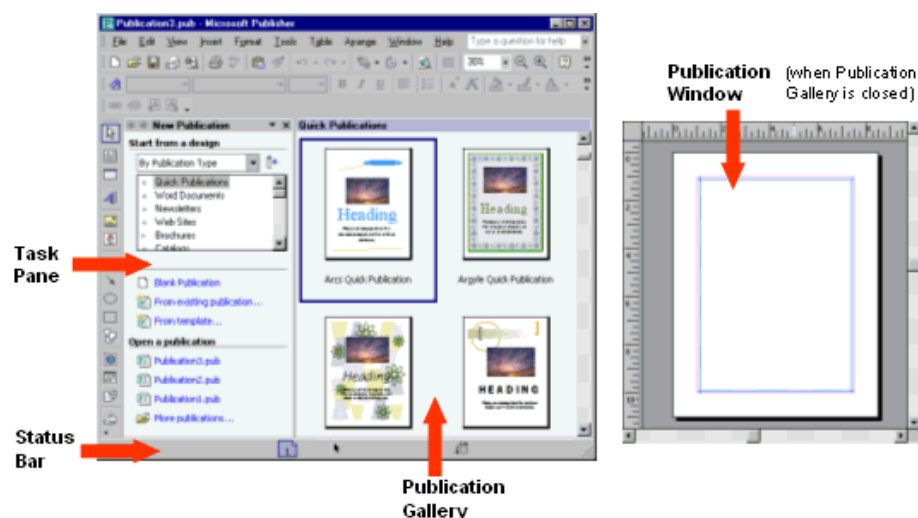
Publication3.pub - Microsoft Publisher

File Edit View Insert Format Tools Table Arrange Window Help

Type a question for help

30%

New Publication

Start from a design

By Publication Type

Quick Publications
Word Documents
Newsletters
Web Sites
Brochures
Catalogs

Blank Publication
From existing publication...
From template...

Open a publication

Publication3.pub
Publication2.pub
Publication1.pub
More publications...

Quick Publications

Heading

Arcs Quick Publication

Heading

Argyle Quick Publication

Heading

HEADING

Task Pane

Status Bar

Publication Gallery

Publication Window

(when Publication Gallery is closed)